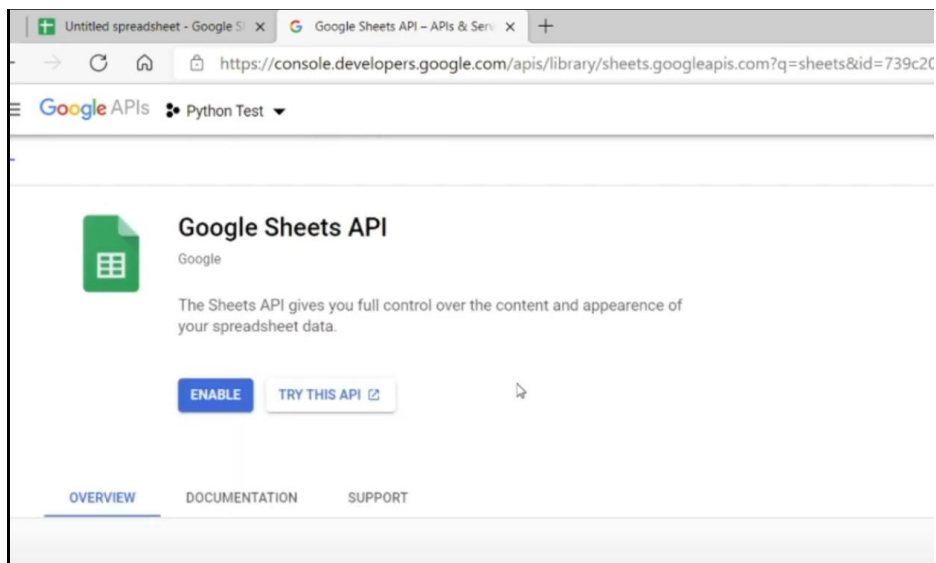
Untitled spreadsheet - Google S ×
Google Sheets API – APIs & Serv ×
+

https://console.developers.google.com/apis/library/sheets.googleapis.com?q=sheets&id=739c2

Google APIs Python Test

Google Sheets API
Google

The Sheets API gives you full control over the content and appearence of your spreadsheet data.

ENABLE
TRY THIS API

OVERVIEW
DOCUMENTATION
SUPPORT